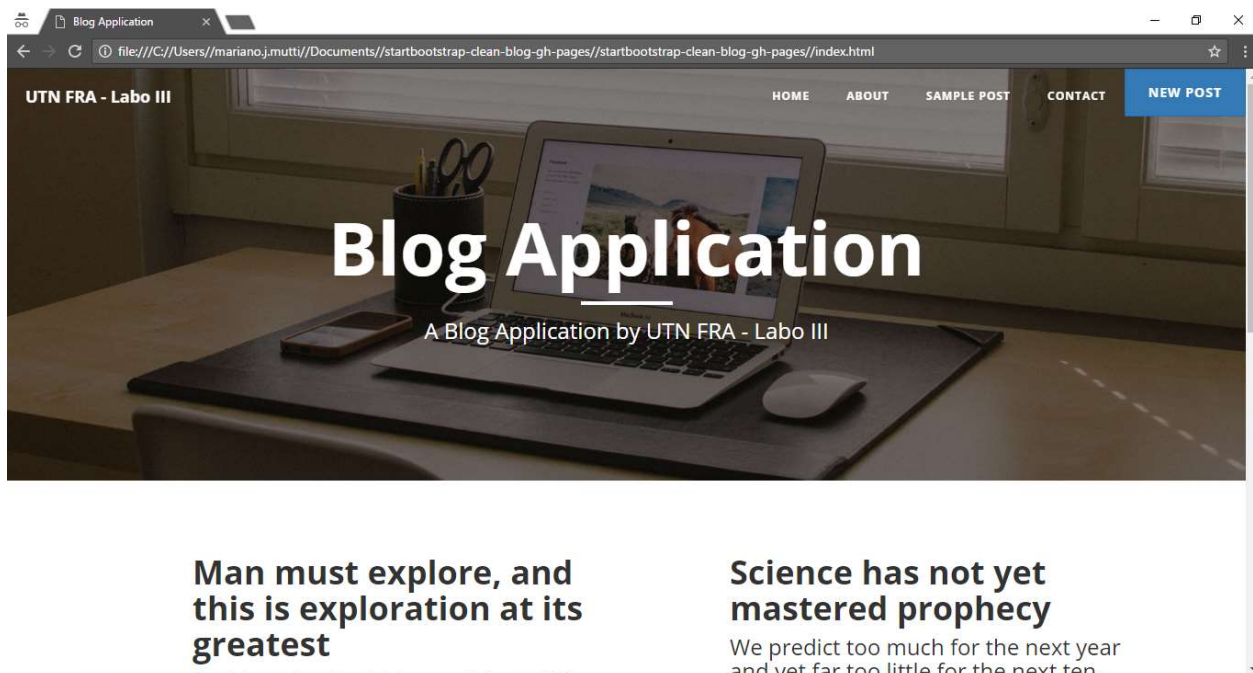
Blog Application

file:///C://Users//mariano.j.mutti//Documents//startbootstrap-clean-blog-gh-pages//startbootstrap-clean-blog-gh-pages//index.html

UTN FRA - Labo III

HOME ABOUT SAMPLE POST CONTACT NEW POST

Blog Application

A Blog Application by UTN FRA - Labo III

Man must explore, and this is exploration at its greatest

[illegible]

Science has not yet mastered prophecy

We predict too much for the next year and yet far too little for the next ten